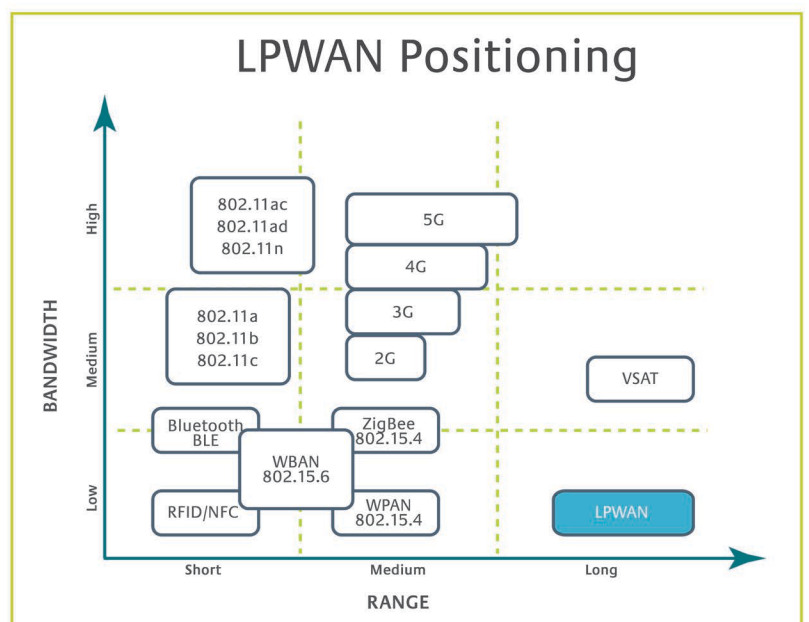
LPWAN Positioning

BANDWIDTH

High

Medium

Low

802.11ac
802.11ad
802.11n

5G

4G

802.11a
802.11b
802.11c

3G

2G

VSAT

Bluetooth
BLE

ZigBee
802.15.4

WBAN
802.15.6

RFID/NFC

WPAN
802.15.4

LPWAN

Short

Medium

Long

RANGE